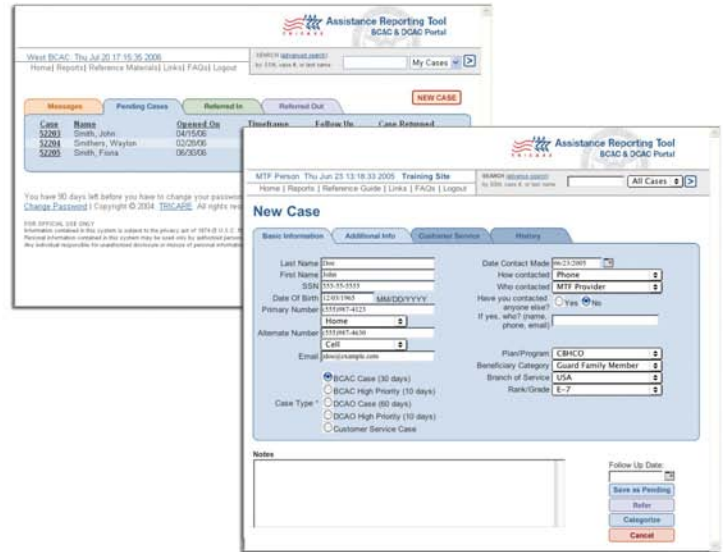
TRICARE Assistance Reporting Tool
BCAC & DCAC Portal

West BCAC Thu Jul 20 17:15:35 2006
Home| Reports| Reference Materials| Links| FAQs| Logout

SEARCH (advance search)
by SSN, case #, or last name

My Cases

NEW CASE

Messages | Pending Cases | Referred In | Referred Out

| Case | Name | Opened On | Timeframe | Follow Up | Case Returned |
|---|---|---|---|---|---|
| 52203 | Smith, John | 04/15/06 | | | |
| 52204 | Smithers, Waylon | 02/20/06 | | | |
| 52205 | Smith, Fiona | 06/30/06 | | | |

You have 90 days left before you have to change your passwo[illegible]
Change Password | Copyright © 2004 TRICARE. All rights res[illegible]

FOR OFFICIAL USE ONLY
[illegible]

TRICARE Assistance Reporting Tool
BCAC & DCAC Portal

MTF Person Thu Jun 23 13:18:33 2005 Training Site
Home | Reports | Reference Guide | Links | FAQs | Logout

SEARCH (advance search)
by SSN, case #, or last name

All Cases

New Case

Basic Information | Additional Info | Customer Service | History

Last Name Doe
First Name John
SSN 555-55-5555
Date Of Birth 12/03/1965 MM/DD/YYYY
Primary Number (555)987-6123
Home
Alternate Number (555)987-4630
Cell
Email jdoe@example.com

BCAC Case (30 days)
BCAC High Priority (10 days)
Case Type * DCAO Case (60 days)
DCAO High Priority (10 days)
Customer Service Case

Date Contact Made 06/23/2005
How contacted Phone
Who contacted MTF Provider
Have you contacted anyone else? Yes No
If yes, who? (name, phone, email)

Plan/Program CBHCO
Beneficiary Category Guard Family Member
Branch of Service USA
Rank/Grade E-7

Notes

Follow Up Date:
Save as Pending
Refer
Categorize
Cancel